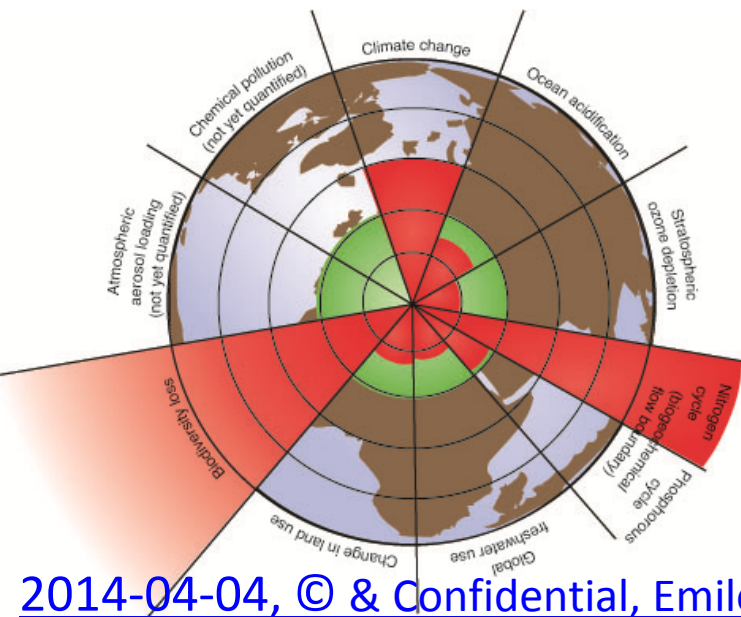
Climate change

Ocean acidification

Stratospheric ozone depletion

Nitrogen cycle (biogeochemical flow boundary)

Phosphorous cycle

Global freshwater use

Change in land use

Biodiversity loss

Atmospheric aerosol loading (not yet quantified)

Chemical pollution (not yet quantified)

2014-04-04, © & Confidential, Emil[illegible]